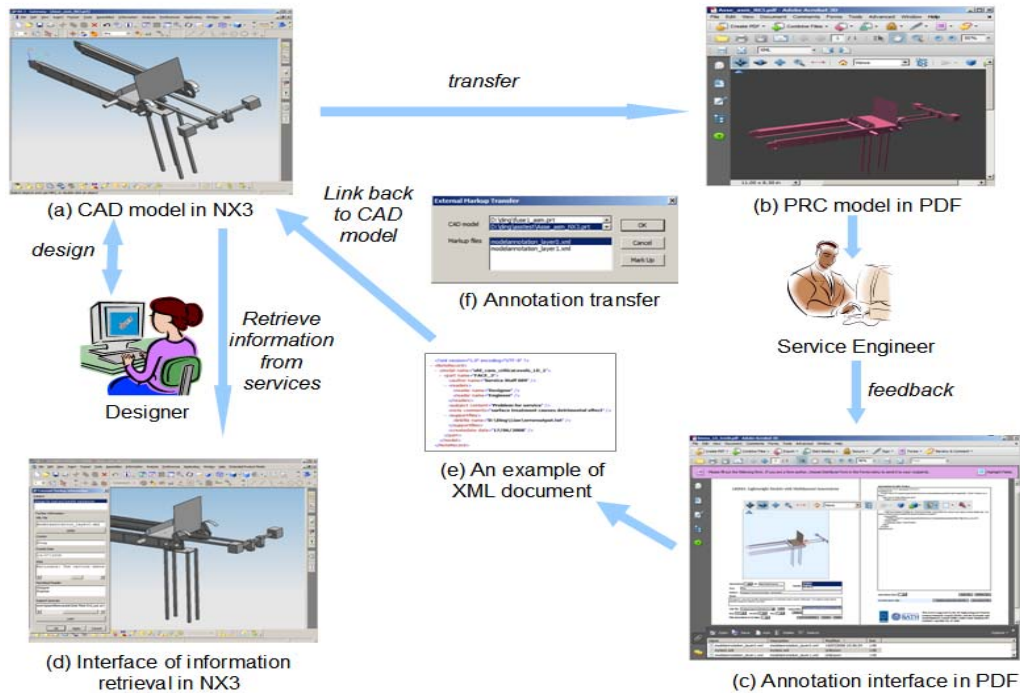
transfer

(a) CAD model in NX3

(b) PRC model in PDF

Link back to CAD model

External Markup Transfer

CAD model

Markup files

OK

Cancel

Mark Up

(f) Annotation transfer

design

Retrieve information from services

Designer

Service Engineer

feedback

(e) An example of XML document

(d) Interface of information retrieval in NX3

(c) Annotation interface in PDF